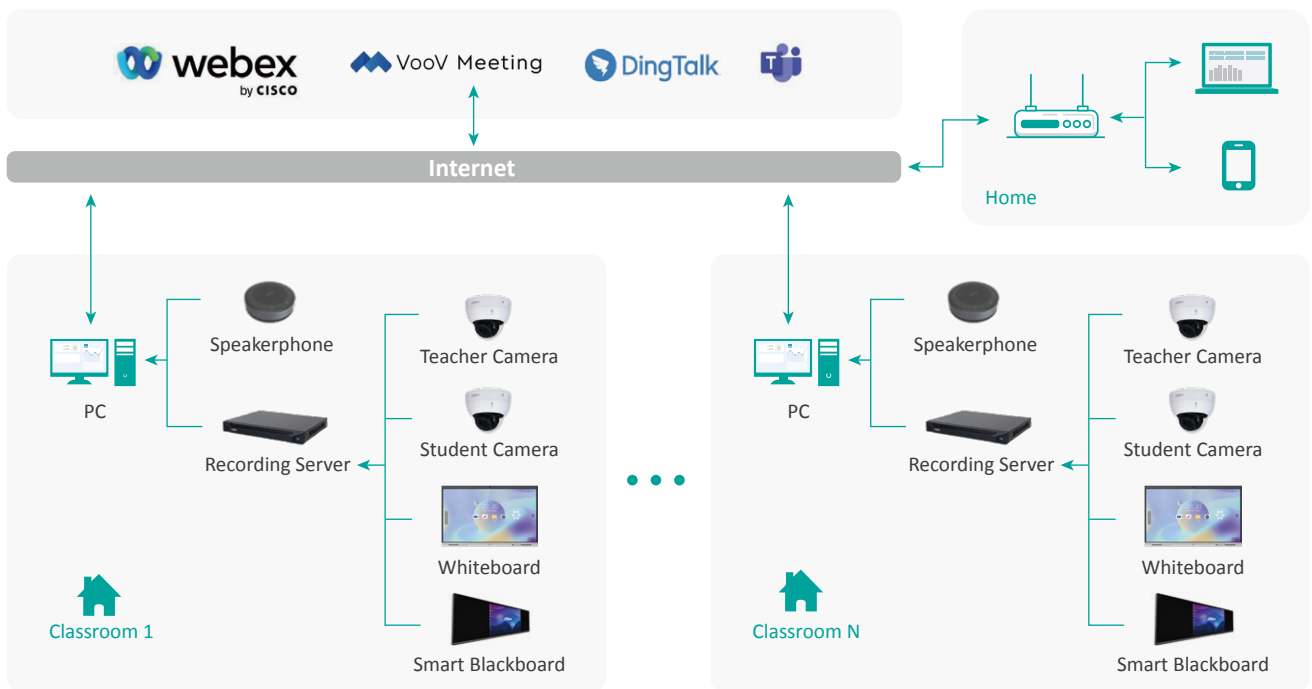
webex by CISCO

VooV Meeting

DingTalk

Internet

Home

PC

Speakerphone

Recording Server

Teacher Camera

Student Camera

Whiteboard

Smart Blackboard

Classroom 1

PC

Speakerphone

Recording Server

Teacher Camera

Student Camera

Whiteboard

Smart Blackboard

Classroom N